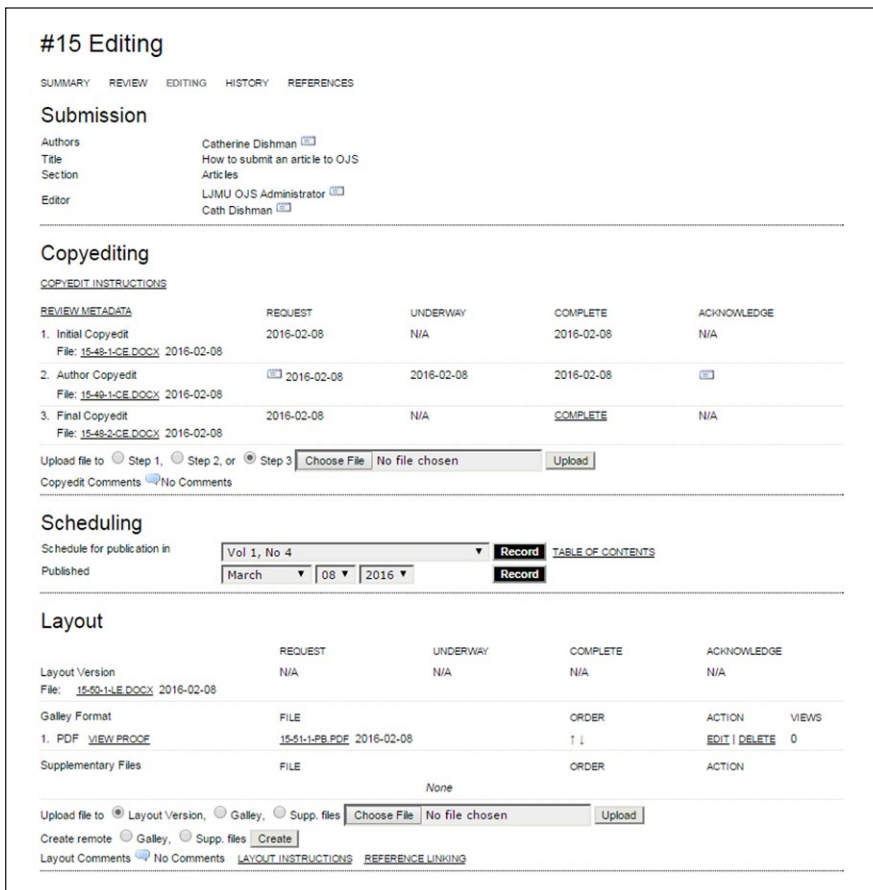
#15 Editing

SUMMARY REVIEW EDITING HISTORY REFERENCES

Submission

| | |
|---|---|
| Authors | Catherine Dishman |
| Title | How to submit an article to OJS |
| Section | Articles |
| Editor | LJMU OJS Administrator<br>Cath Dishman |

Copyediting

COPYEDIT INSTRUCTIONS

| REVIEW METADATA | REQUEST | UNDERWAY | COMPLETE | ACKNOWLEDGE |
|---|---|---|---|---|
| 1. Initial Copyedit<br>File: 15-48-1-CE.DOCX 2016-02-08 | 2016-02-08 | N/A | 2016-02-08 | N/A |
| 2. Author Copyedit<br>File: 15-49-1-CE.DOCX 2016-02-08 | 2016-02-08 | 2016-02-08 | 2016-02-08 | |
| 3. Final Copyedit<br>File: 15-48-2-CE.DOCX 2016-02-08 | 2016-02-08 | N/A | COMPLETE | N/A |

Upload file to Step 1, Step 2, or Step 3 Choose File No file chosen Upload

Copyedit Comments No Comments

Scheduling

Schedule for publication in Vol 1, No 4 Record TABLE OF CONTENTS

Published March 08 2016 Record

Layout

| | REQUEST | UNDERWAY | COMPLETE | ACKNOWLEDGE | |
|---|---|---|---|---|---|
| Layout Version<br>File: 15-50-1-LE.DOCX 2016-02-08 | N/A | N/A | N/A | N/A | |
| Galley Format | FILE | | ORDER | ACTION | VIEWS |
| 1. PDF VIEW PROOF | 15-51-1-PB.PDF 2016-02-08 | | ↑↓ | EDIT \| DELETE | 0 |
| Supplementary Files | FILE | | ORDER | ACTION | |
| | | None | | | |

Upload file to Layout Version, Galley, Supp. files Choose File No file chosen Upload

Create remote Galley, Supp. files Create

Layout Comments No Comments LAYOUT INSTRUCTIONS REFERENCE LINKING